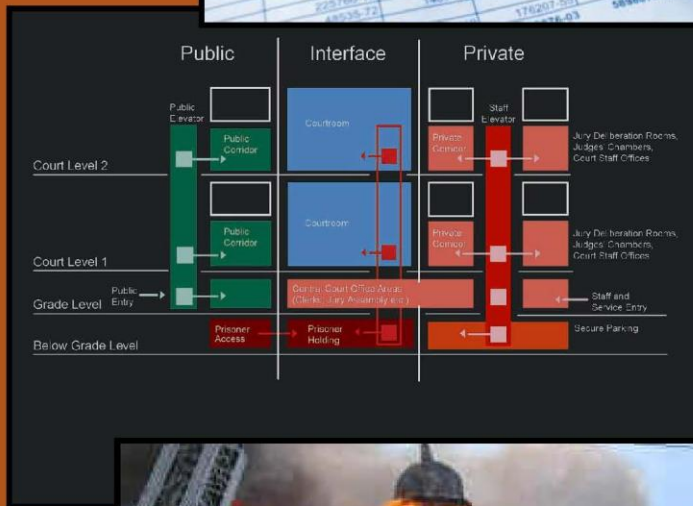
Public

Interface

Private

Public Elevator

Public Corridor

Courtroom

Private Corridor

Staff Elevator

Jury Deliberation Rooms, Judges' Chambers, Court Staff Offices

Court Level 2

Public Corridor

Courtroom

Private Corridor

Jury Deliberation Rooms, Judges' Chambers, Court Staff Offices

Court Level 1

Public Entry

Grade Level

Central Court Office Areas (Clerks, Jury Assembly, etc.)

Staff and Service Entry

Prisoner Access

Prisoner Holding

Secure Parking

Below Grade Level